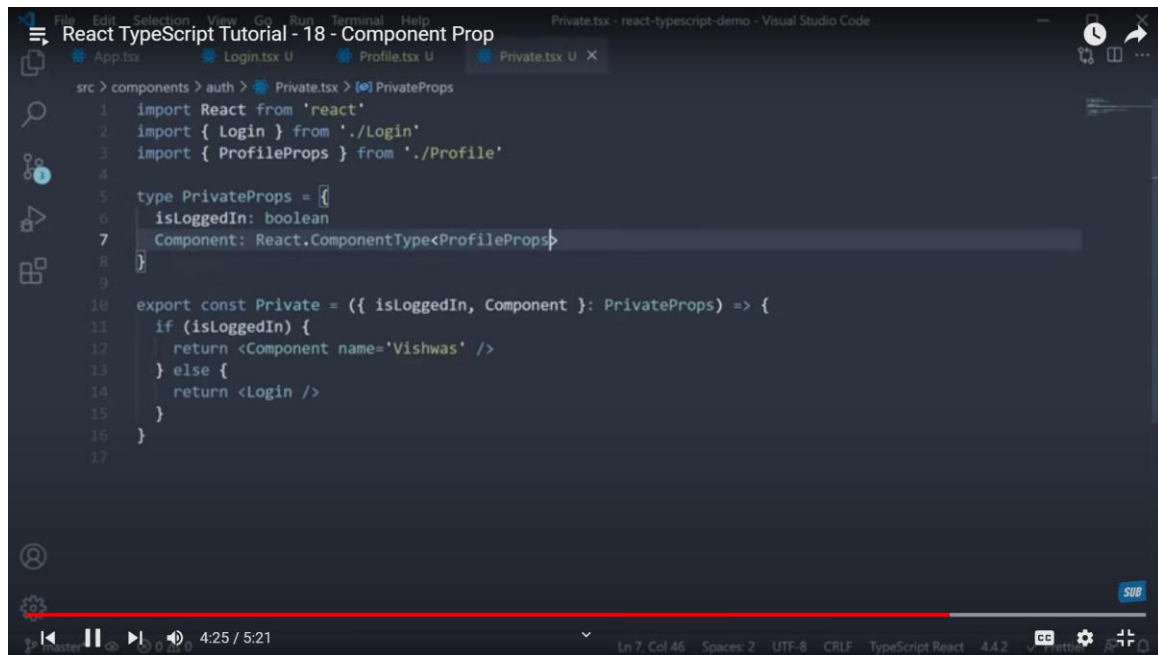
File Edit Selection View Go Run Terminal Help Private.tsx - react-typescript-demo - Visual Studio Code

React TypeScript Tutorial - 18 - Component Prop

App.tsx Login.tsx U Profile.tsx U Private.tsx U ×

src > components > auth > Private.tsx > [@] PrivateProps

1 import React from 'react'
2 import { Login } from './Login'
3 import { ProfileProps } from './Profile'
4
5 type PrivateProps = {
6 isLoggedIn: boolean
7 Component: React.ComponentType<ProfileProps>
8 }
9
10 export const Private = ({ isLoggedIn, Component }: PrivateProps) => {
11 if (isLoggedIn) {
12 return <Component name='Vishwas' />
13 } else {
14 return <Login />
15 }
16 }
17

SUB

master 4:25 / 5:21 Ln 7, Col 46 Spaces: 2 UTF-8 CRLF TypeScript React 4.4.2 Prettier